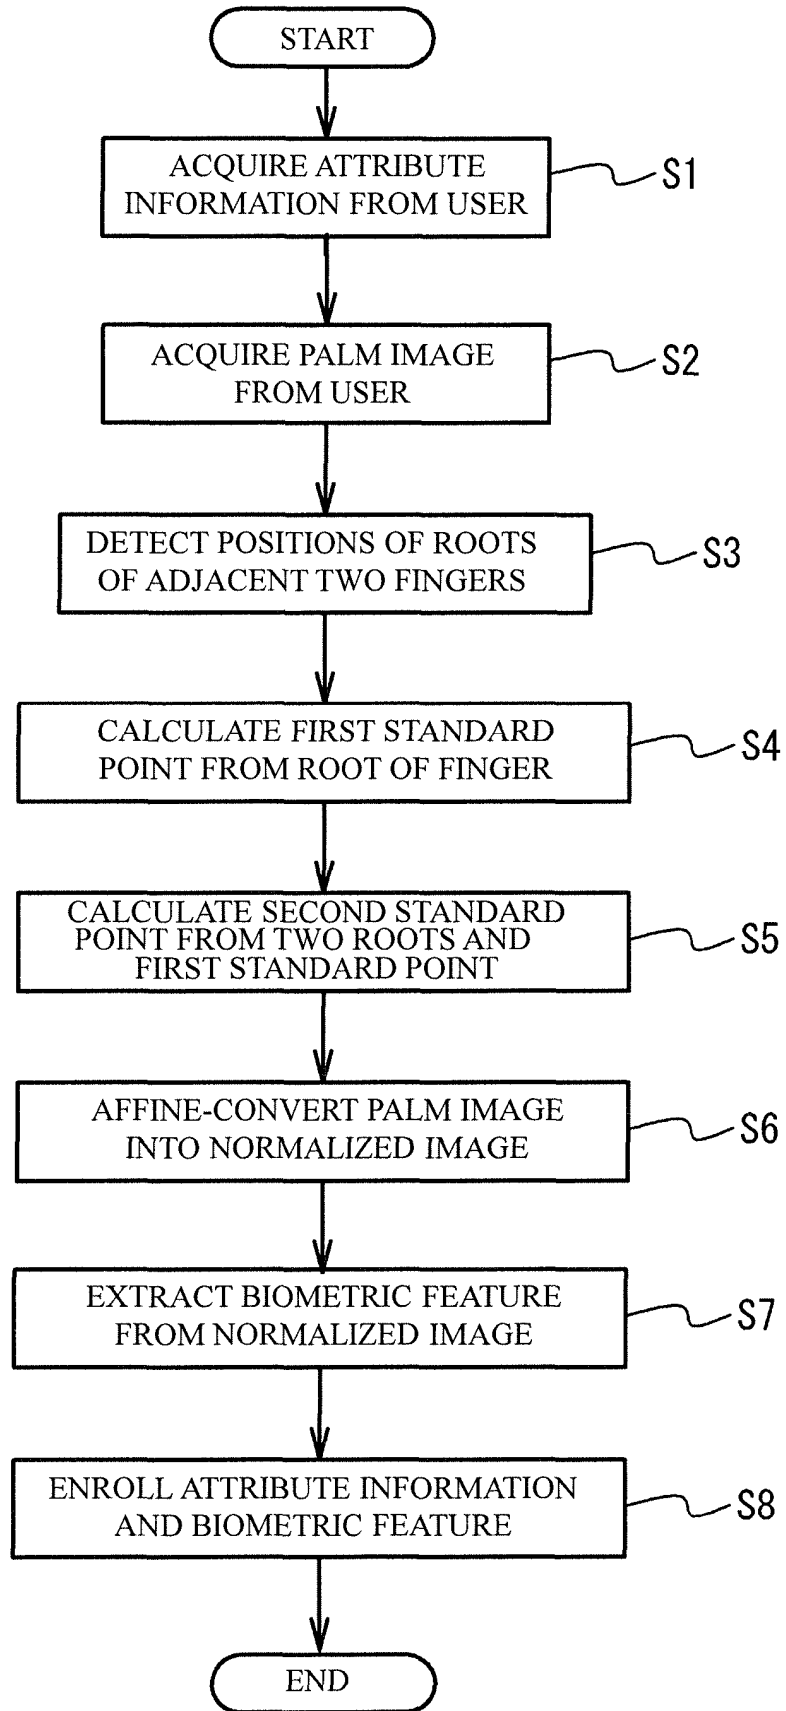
START

ACQUIRE ATTRIBUTE INFORMATION FROM USER

S1

ACQUIRE PALM IMAGE FROM USER

S2

DETECT POSITIONS OF ROOTS OF ADJACENT TWO FINGERS

S3

CALCULATE FIRST STANDARD POINT FROM ROOT OF FINGER

S4

CALCULATE SECOND STANDARD POINT FROM TWO ROOTS AND FIRST STANDARD POINT

S5

AFFINE-CONVERT PALM IMAGE INTO NORMALIZED IMAGE

S6

EXTRACT BIOMETRIC FEATURE FROM NORMALIZED IMAGE

S7

ENROLL ATTRIBUTE INFORMATION AND BIOMETRIC FEATURE

S8

END